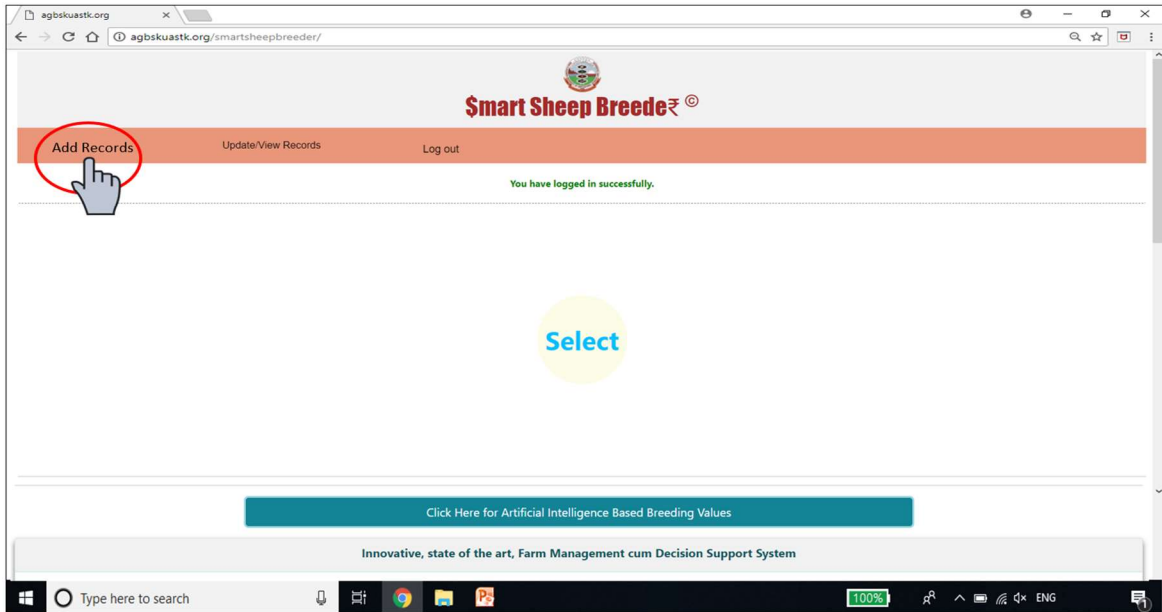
agbskuastk.org

agbskuastk.org/smartsheepbreeder/

$mart Sheep Breede₹ ©

Add Records

Update/View Records

Log out

You have logged in successfully.

Select

Click Here for Artificial Intelligence Based Breeding Values

Innovative, state of the art, Farm Management cum Decision Support System

Type here to search

100%

ENG